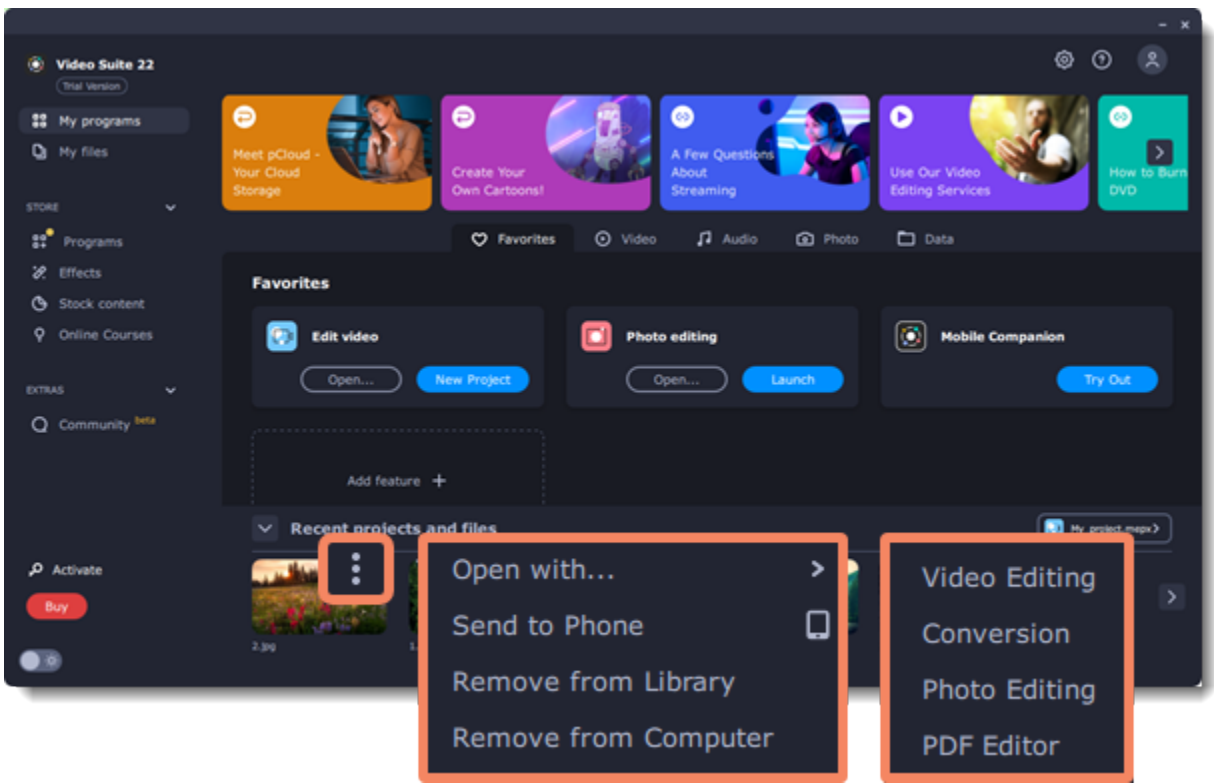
Video Suite 22
Trial Version

My programs
My files

STORE
Programs
Effects
Stock content
Online Courses

EXTRAS
Community beta

Activate
Buy

Meet pCloud - Your Cloud Storage

Create Your Own Cartoons!

A Few Questions About Streaming

Use Our Video Editing Services

How to Burn DVD

Favorites
Video
Audio
Photo
Data

Favorites

Edit video
Open...
New Project

Photo editing
Open...
Launch

Mobile Companion
Try Out

Add feature +

Recent projects and files

My_project.mepx

2.jpg
1.

Open with...
Send to Phone
Remove from Library
Remove from Computer

Video Editing
Conversion
Photo Editing
PDF Editor